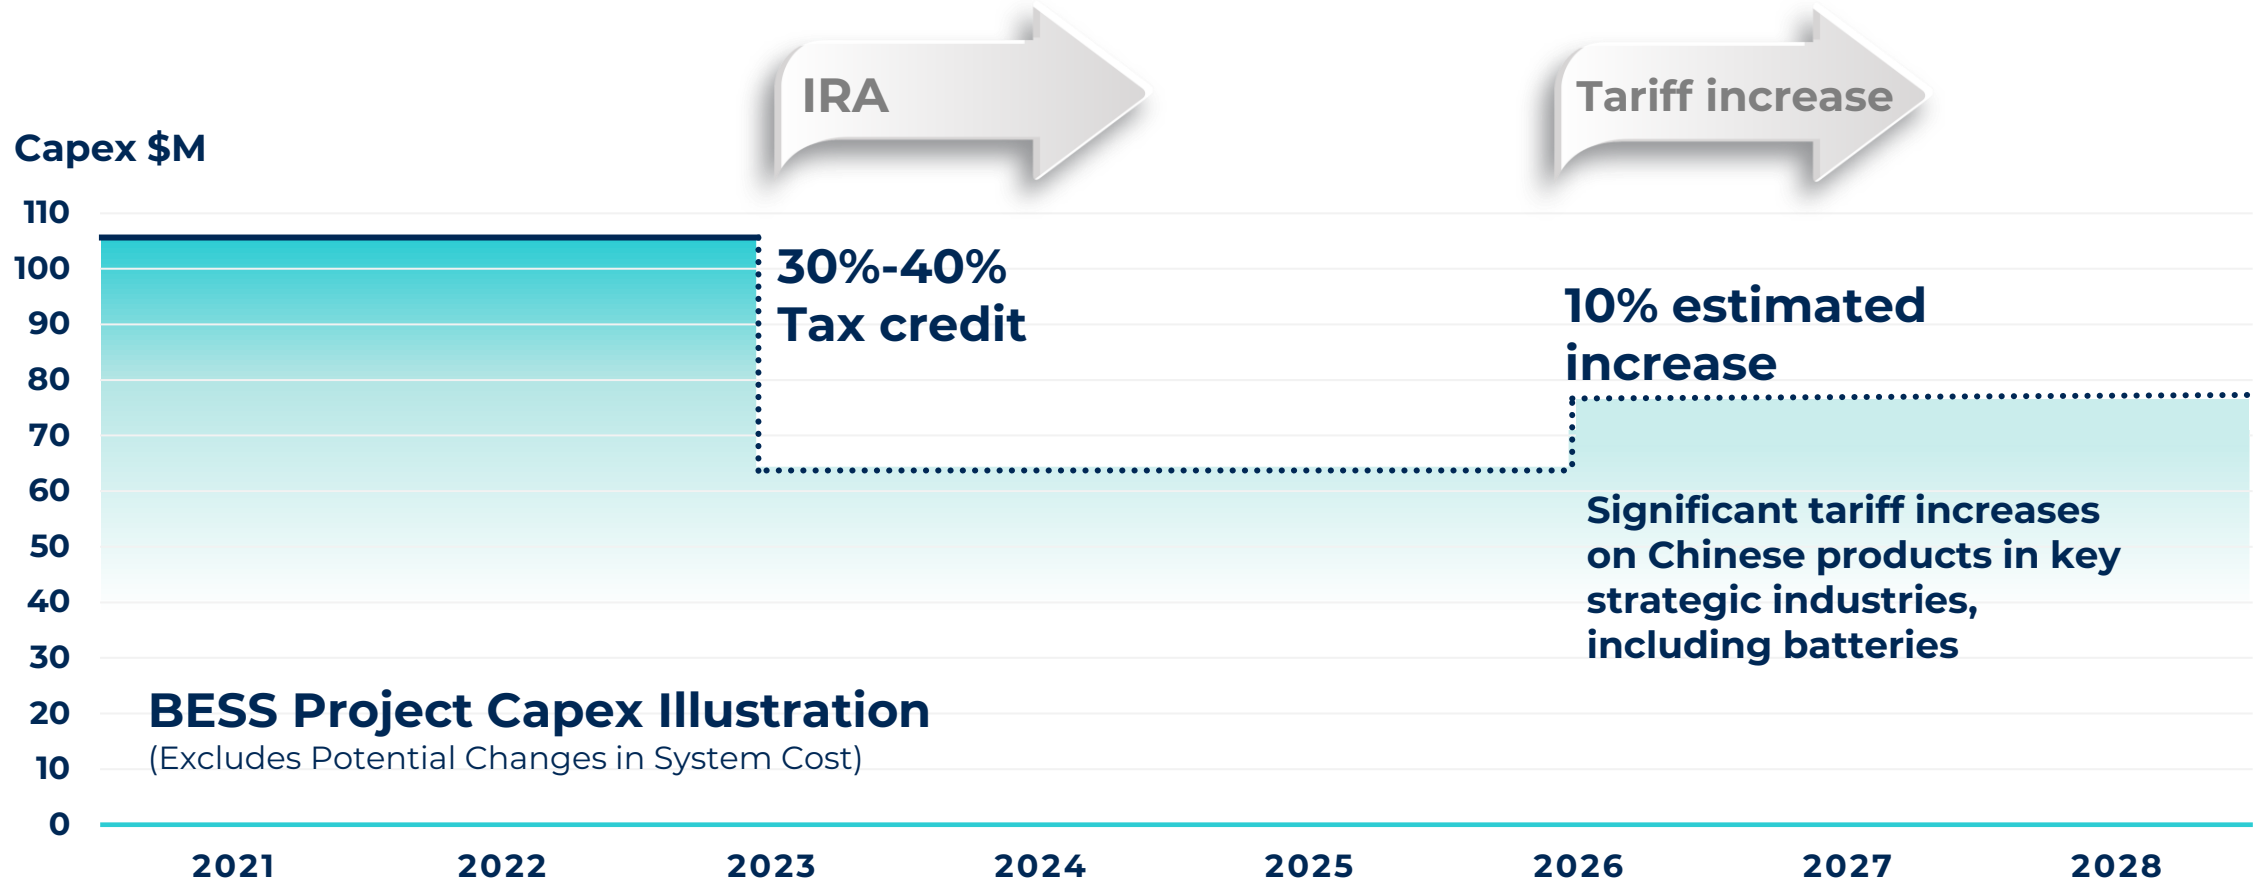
IRA

Tariff increase

Capex $M

110
100
90
80
70
60
50
40
30
20
10
0

30%-40% Tax credit

10% estimated increase

Significant tariff increases on Chinese products in key strategic industries, including batteries

BESS Project Capex Illustration
(Excludes Potential Changes in System Cost)

2021 2022 2023 2024 2025 2026 2027 2028